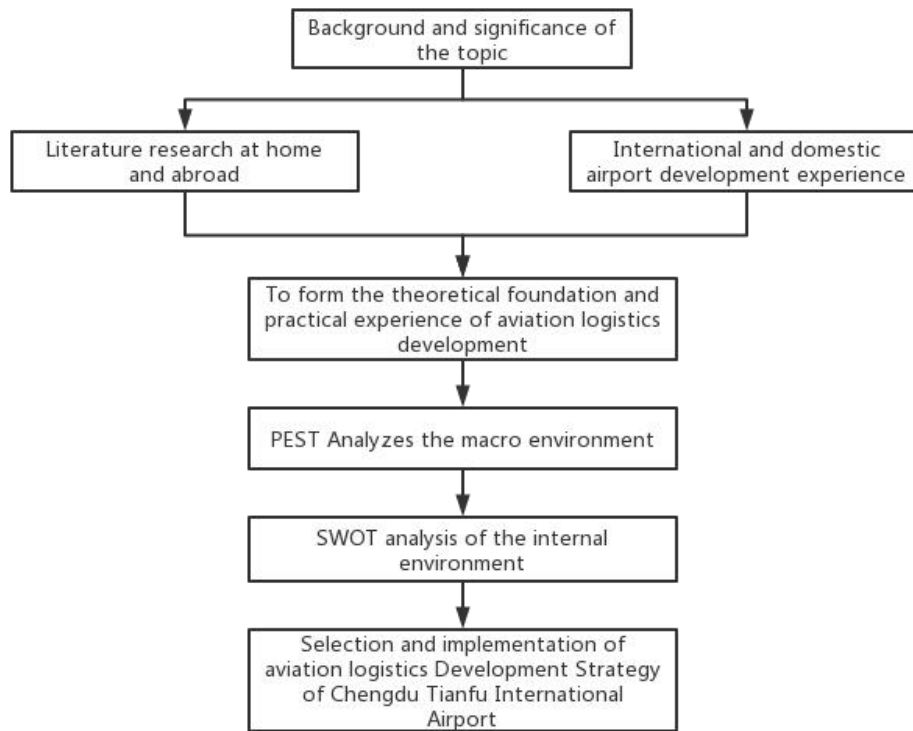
Background and significance of the topic

Literature research at home and abroad

International and domestic airport development experience

To form the theoretical foundation and practical experience of aviation logistics development

PEST Analyzes the macro environment

SWOT analysis of the internal environment

Selection and implementation of aviation logistics Development Strategy of Chengdu Tianfu International Airport